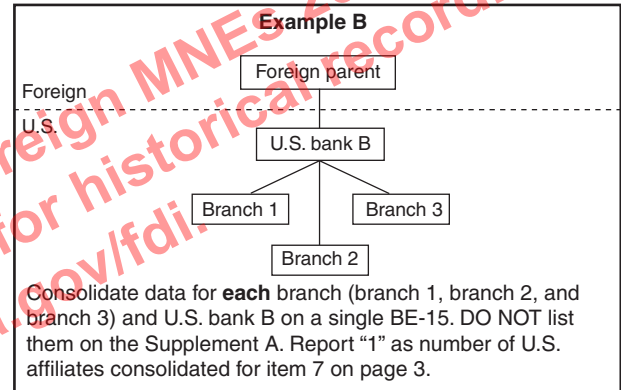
Example B

Foreign

U.S.

Foreign parent

U.S. bank B

Branch 1

Branch 3

Branch 2

Consolidate data for **each** branch (branch 1, branch 2, and branch 3) and U.S. bank B on a single BE-15. DO NOT list them on the Supplement A. Report "1" as number of U.S. affiliates consolidated for item 7 on page 3.

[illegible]eign MNEs 2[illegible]
for historical record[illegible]
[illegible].gov/fdi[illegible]